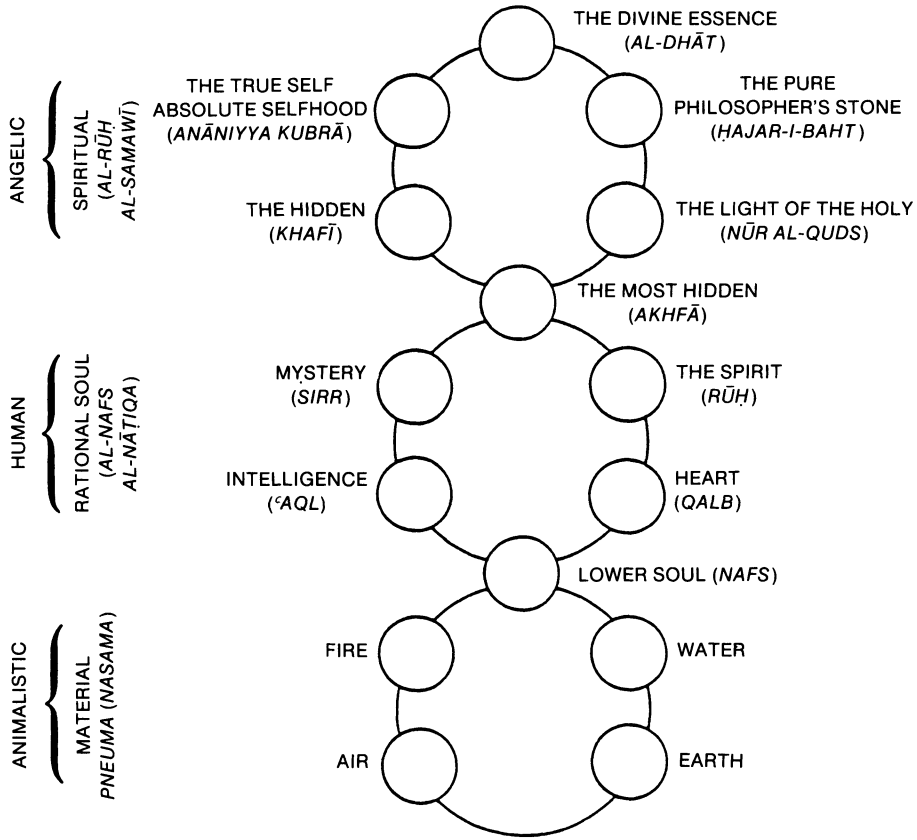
ANGELIC

SPIRITUAL (AL-RŪḤ AL-SAMAWĪ)

THE DIVINE ESSENCE (AL-DHĀT)

THE TRUE SELF ABSOLUTE SELFHOOD (ANĀNIYYA KUBRĀ)

THE PURE PHILOSOPHER'S STONE (ḤAJAR-I-BAHT)

THE HIDDEN (KHAFĪ)

THE LIGHT OF THE HOLY (NŪR AL-QUDS)

THE MOST HIDDEN (AKHFĀ)

HUMAN

RATIONAL SOUL (AL-NAFS AL-NĀṬIQA)

MYSTERY (SIRR)

THE SPIRIT (RŪḤ)

INTELLIGENCE (ʿAQL)

HEART (QALB)

LOWER SOUL (NAFS)

ANIMALISTIC

MATERIAL PNEUMA (NASAMA)

FIRE

WATER

AIR

EARTH